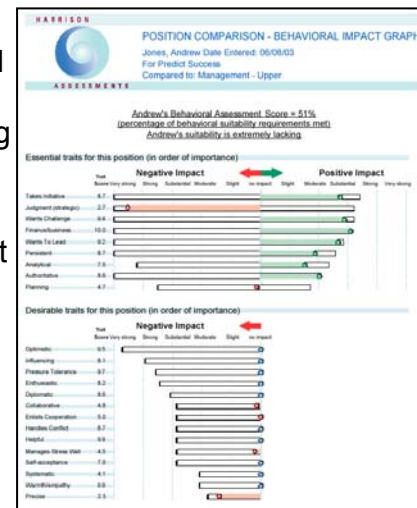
HARRISON
ASSESSMENTS

POSITION COMPARISON - BEHAVIORAL IMPACT GRAPH
Jones, Andrew Date Entered: 06/06/03
For Predict Success
Compared to: Management - Upper

l

g

t

Andrew's Behavioral Assessment Score = 51%
(percentage of behavioral suitability requirements met)
Andrew's suitability is extremely lacking

Essential traits for this position (in order of importance)

Negative Impact
Positive Impact

Trait Score Very strong Strong Substantial Moderate Slight no impact Slight Moderate Substantial Strong Very strong

Takes Initiative 8.7
Judgment (strategic) 2.7
Wants Challenge 9.4
Finance/business 10.0
Wants To Lead 9.2
Persistent 8.7
Analytical 7.5
Authoritative 8.6
Planning 4.7

Desirable traits for this position (in order of importance)

Negative Impact

Trait Score Very strong Strong Substantial Moderate Slight no impact

Optimistic 9.5
Influencing 8.1
Pressure Tolerance 9.7
Enthusiastic 8.2
Diplomatic 8.6
Collaborative 4.8
Enlists Cooperation 5.0
Handles Conflict 8.7
Helpful 9.6
Manages Stress Well 4.5
Self-acceptance 7.8
Systematic 4.1
Warmth/empathy 0.0
Precise 2.5